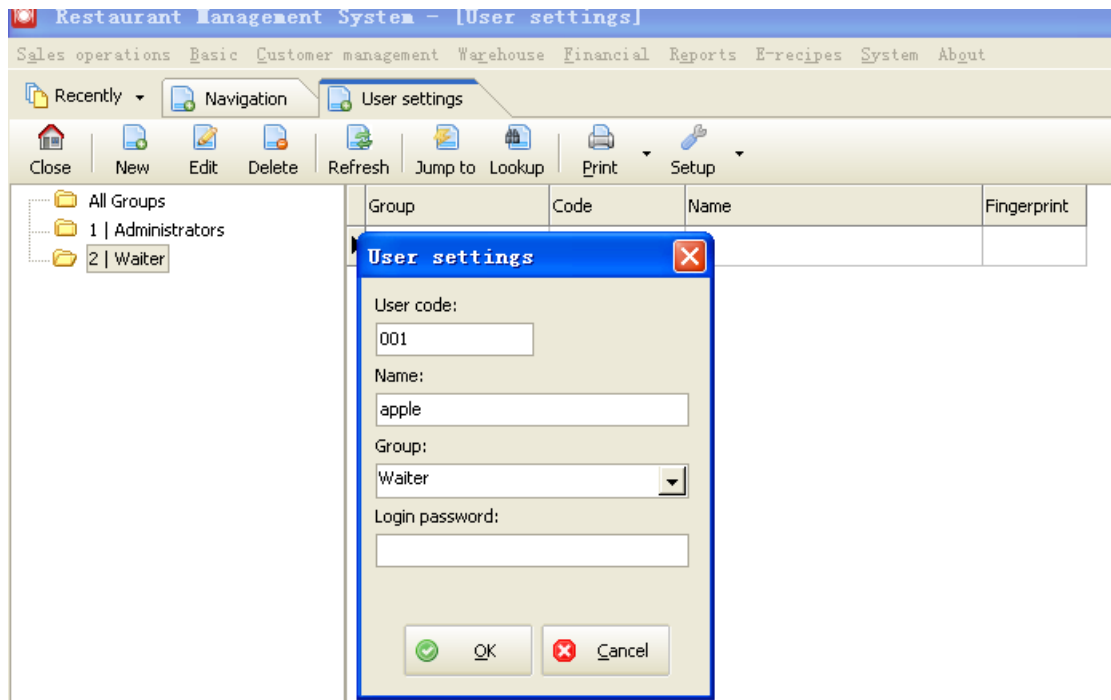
Restaurant Management System - [User settings]

Sales operations Basic Customer management Warehouse Financial Reports E-recipes System About

Recently Navigation User settings

Close New Edit Delete Refresh Jump to Lookup Print Setup

All Groups
1 | Administrators
2 | Waiter

| Group | Code | Name | Fingerprint |
|---|---|---|---|
| | | | |

User settings

User code:
001
Name:
apple
Group:
Waiter
Login password:

OK Cancel